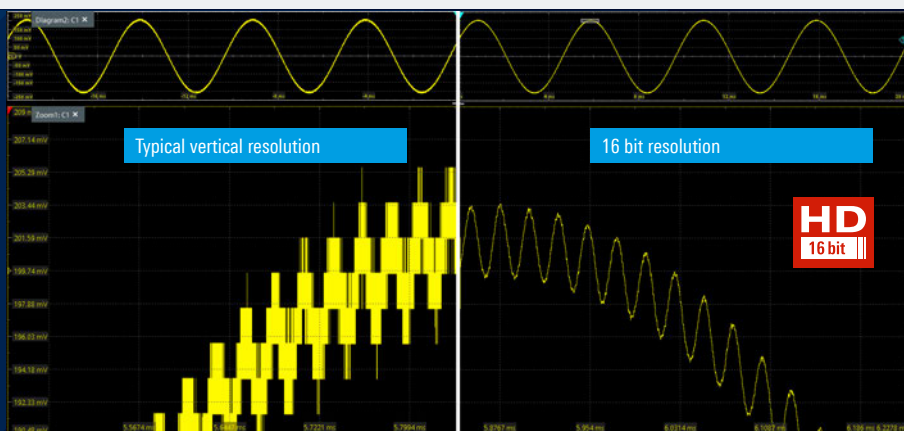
Diagram2: C1 ×

Zoom1: C1 ×

207.14 mV
205.29 mV
203.44 mV
201.59 mV
199.74 mV
197.88 mV
196.03 mV
194.18 mV
192.33 mV

Typical vertical resolution

16 bit resolution

HD
16 bit

5.5674 ms
5.6448 ms
5.7221 ms
5.7994 ms
5.8767 ms
5.954 ms
6.0314 ms
6.1087 ms
6.186 ms
6.2278 ms